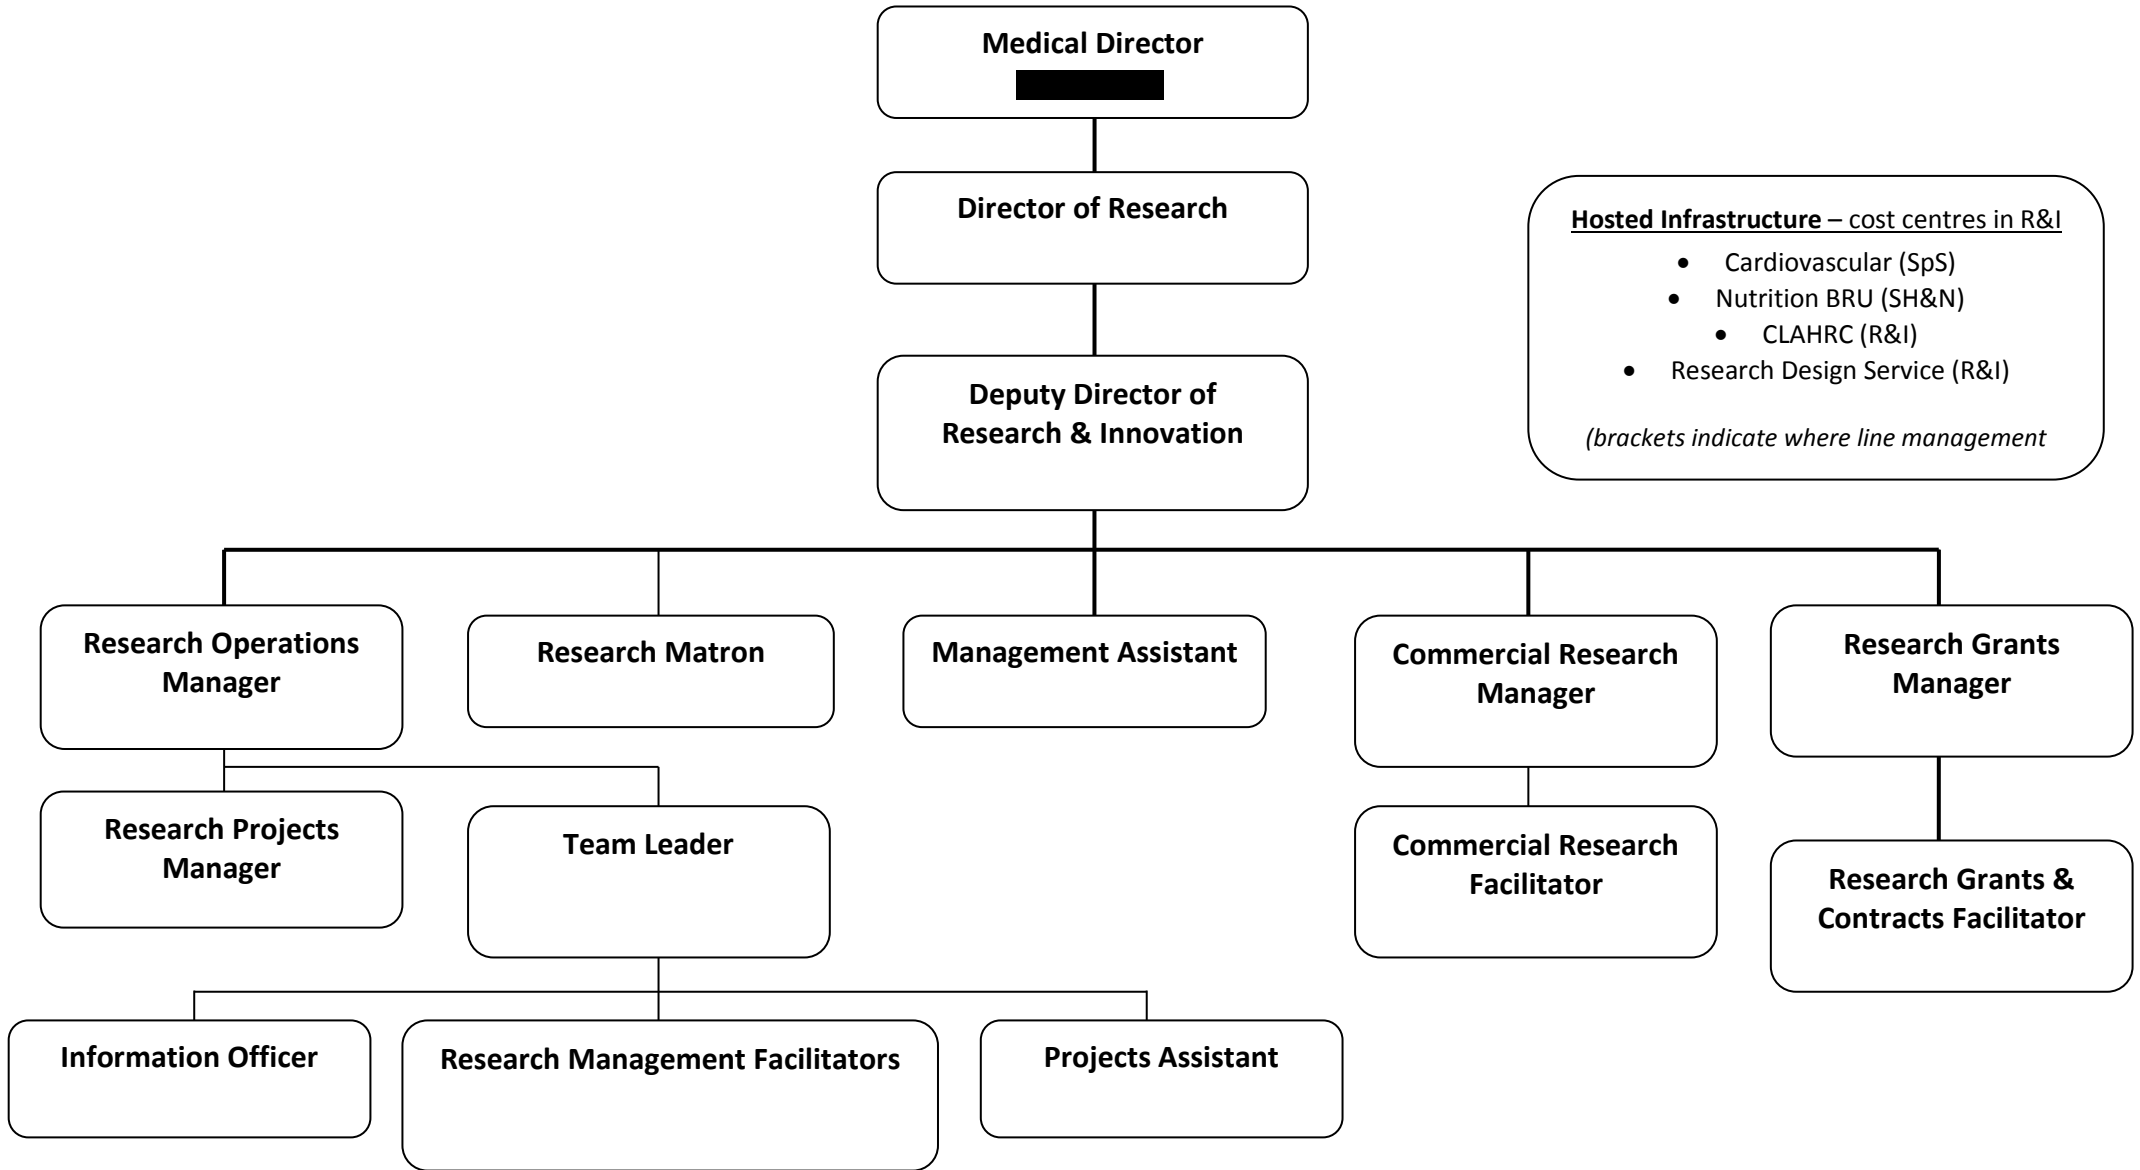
Medical Director

Director of Research

Deputy Director of Research & Innovation

Hosted Infrastructure – cost centres in R&I
- Cardiovascular (SpS)
- Nutrition BRU (SH&N)
- CLAHRC (R&I)
- Research Design Service (R&I)

(brackets indicate where line management

Research Operations Manager

Research Matron

Management Assistant

Commercial Research Manager

Research Grants Manager

Research Projects Manager

Team Leader

Commercial Research Facilitator

Research Grants & Contracts Facilitator

Information Officer

Research Management Facilitators

Projects Assistant